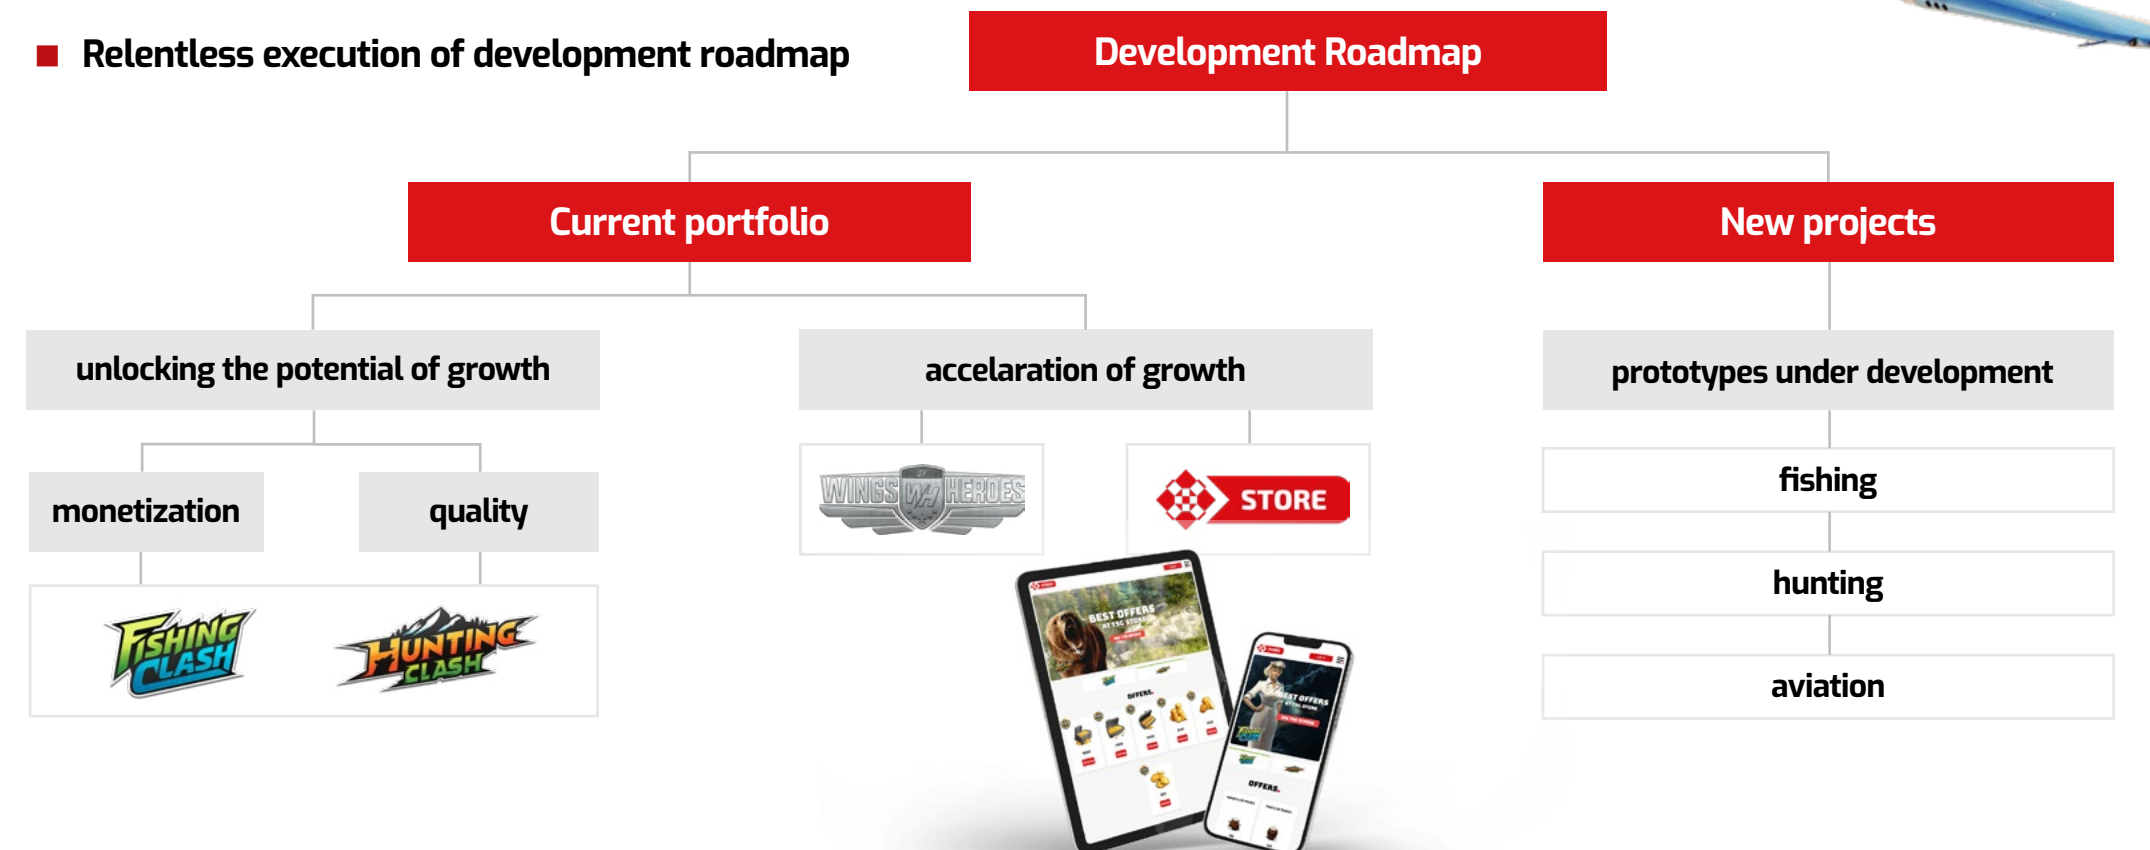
Relentless execution of development roadmap

Development Roadmap

Current portfolio

New projects

unlocking the potential of growth

accelaration of growth

prototypes under development

monetization

quality

WINGS WH HEROES

STORE

fishing

hunting

aviation

FISHING CLASH

HUNTING CLASH

BEST OFFERS

OFFERS

BEST OFFERS

OFFERS